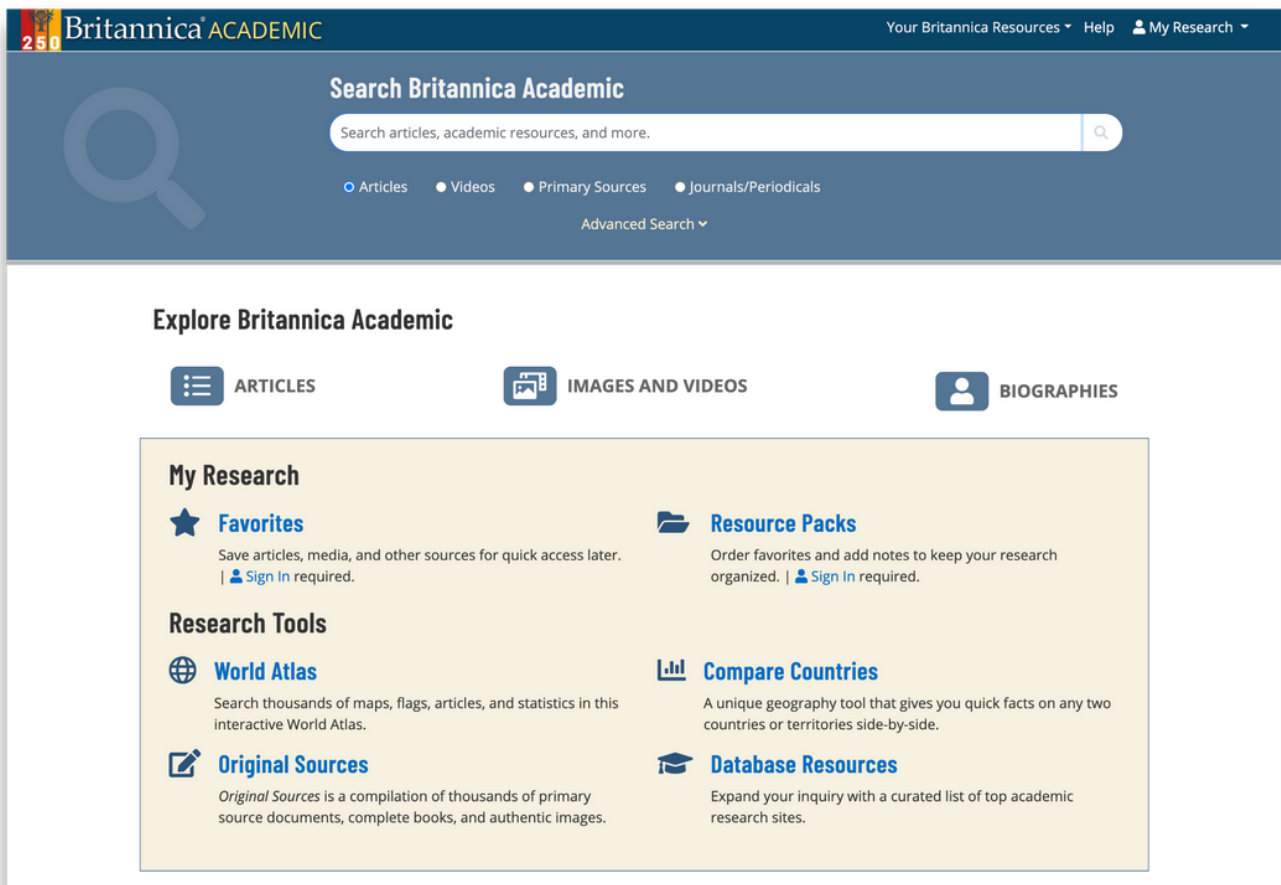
250 Britannica® ACADEMIC

Your Britannica Resources Help My Research

Search Britannica Academic

Search articles, academic resources, and more.

Articles Videos Primary Sources Journals/Periodicals

Advanced Search

Explore Britannica Academic

ARTICLES

IMAGES AND VIDEOS

BIOGRAPHIES

My Research

Favorites

Save articles, media, and other sources for quick access later. | Sign In required.

Resource Packs

Order favorites and add notes to keep your research organized. | Sign In required.

Research Tools

World Atlas

Search thousands of maps, flags, articles, and statistics in this interactive World Atlas.

Compare Countries

A unique geography tool that gives you quick facts on any two countries or territories side-by-side.

Original Sources

Original Sources is a compilation of thousands of primary source documents, complete books, and authentic images.

Database Resources

Expand your inquiry with a curated list of top academic research sites.